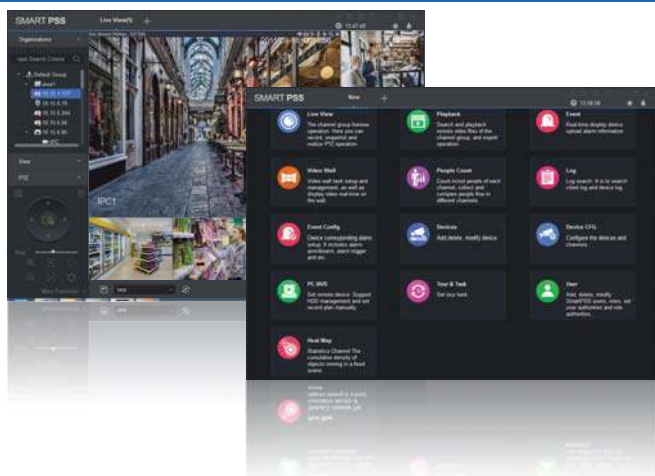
SMART PSS
Live View(5)
+
12:47:45
Organizations
Input Search Criteria
Default Group
area1
10.15.5.177
10.15.6.78
10.15.5.244
10.15.5.34
10.15.6.80
IPC
View
PTZ
IPC1
Step
More Functions
test

SMART PSS
New
+
13:18:58
Live View
The channel group livevew operation. Here you can record, snapshot and realize PTZ operation.
Playback
Search and playback remote video files of the channel group, and export operation.
Event
Real-time display device upload alarm information.
Video Wall
Video wall task setup and management, as well as display video real-time on the wall.
People Count
Count in/out people of each channel, collect and compare people flow in different channels.
Log
Log search. It is to search client log and device log.
Event Config
Device corresponding alarm setup. It includes alarm, abnormity, alarm trigger and etc.
Devices
Add, delete, modify device.
Device CFG
Configure the devices and channels.
PC-NVR
Set remote device. Support HDD management and set record plan manually.
Tour & Task
Set your task.
User
Add, delete, modify SmartPSS users, roles, set user authorities and role authorities.
Heat Map
Statistics Channel The cumulative density of objects moving in a fixed scene.